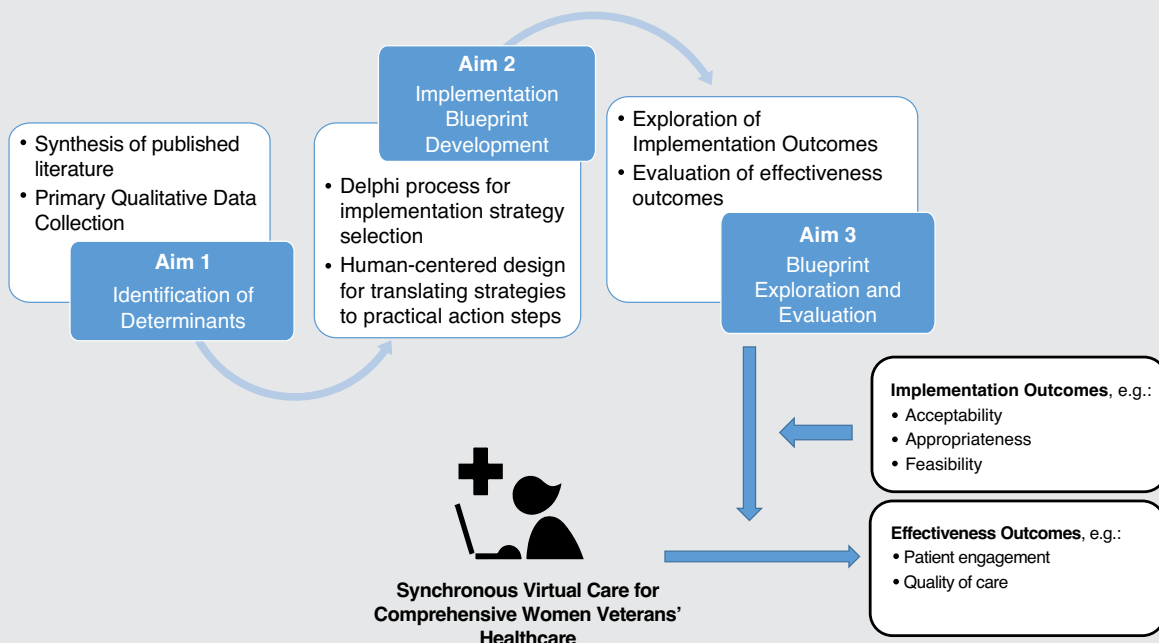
• Synthesis of published literature
• Primary Qualitative Data Collection

Aim 1
Identification of Determinants

Aim 2
Implementation Blueprint Development

• Delphi process for implementation strategy selection
• Human-centered design for translating strategies to practical action steps

• Exploration of Implementation Outcomes
• Evaluation of effectiveness outcomes

Aim 3
Blueprint Exploration and Evaluation

**Implementation Outcomes**, e.g.:
• Acceptability
• Appropriateness
• Feasibility

**Effectiveness Outcomes**, e.g.:
• Patient engagement
• Quality of care

**Synchronous Virtual Care for Comprehensive Women Veterans' Healthcare**